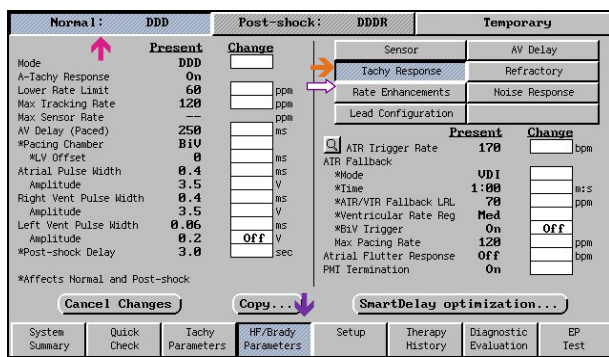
Normal: DDD | Post-shock: DDDR | Temporary

| | Present | Change | |
|---|---|---|---|
| Mode | DDD | | |
| A-Tachy Response | On | | |
| Lower Rate Limit | 60 | | ppm |
| Max Tracking Rate | 120 | | ppm |
| Max Sensor Rate | -- | | ppm |
| AV Delay (Paced) | 250 | | ms |
| *Pacing Chamber | BiV | | |
| *LV Offset | 0 | | ms |
| Atrial Pulse Width | 0.4 | | ms |
| Amplitude | 3.5 | | V |
| Right Vent Pulse Width | 0.4 | | ms |
| Amplitude | 3.5 | | V |
| Left Vent Pulse Width | 0.06 | | ms |
| Amplitude | 0.2 | Off | V |
| *Post-shock Delay | 3.0 | | sec |

*Affects Normal and Post-shock

Sensor | AV Delay
Tachy Response | Refractory
Rate Enhancements | Noise Response
Lead Configuration

| | Present | Change | |
|---|---|---|---|
| AIR Trigger Rate | 170 | | bpm |
| AIR Fallback | | | |
| *Mode | VDI | | |
| *Time | 1:00 | | m:s |
| *AIR/VIR Fallback LRL | 70 | | ppm |
| *Ventricular Rate Reg | Med | | |
| *BiV Trigger | On | Off | |
| Max Pacing Rate | 120 | | ppm |
| Atrial Flutter Response | Off | | bpm |
| PMT Termination | On | | |

Cancel Changes | Copy... | SmartDelay optimization...

System Summary | Quick Check | Tachy Parameters | HF/Brady Parameters | Setup | Therapy History | Diagnostic Evaluation | EP Test